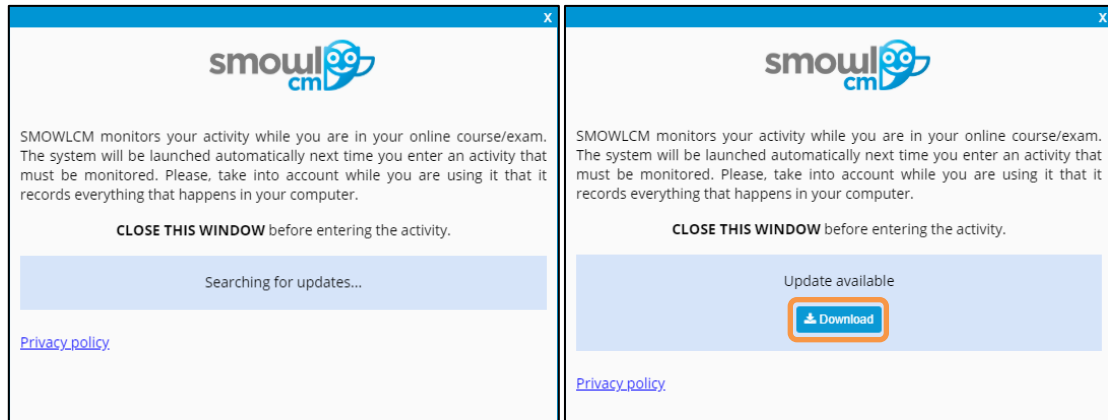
x

smowl cm

SMOWLCM monitors your activity while you are in your online course/exam. The system will be launched automatically next time you enter an activity that must be monitored. Please, take into account while you are using it that it records everything that happens in your computer.

**CLOSE THIS WINDOW** before entering the activity.

Searching for updates...

Privacy policy

x

smowl cm

SMOWLCM monitors your activity while you are in your online course/exam. The system will be launched automatically next time you enter an activity that must be monitored. Please, take into account while you are using it that it records everything that happens in your computer.

**CLOSE THIS WINDOW** before entering the activity.

Update available

Download

Privacy policy